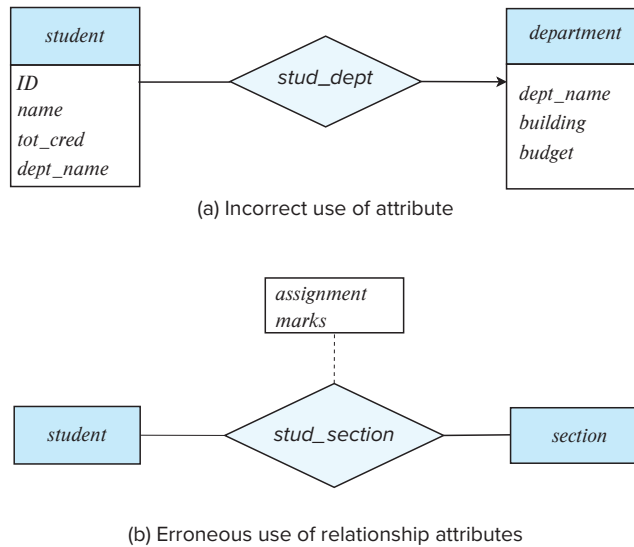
student

ID
name
tot_cred
dept_name

stud_dept

department

dept_name
building
budget

(a) Incorrect use of attribute

assignment
marks

student

stud_section

section

(b) Erroneous use of relationship attributes